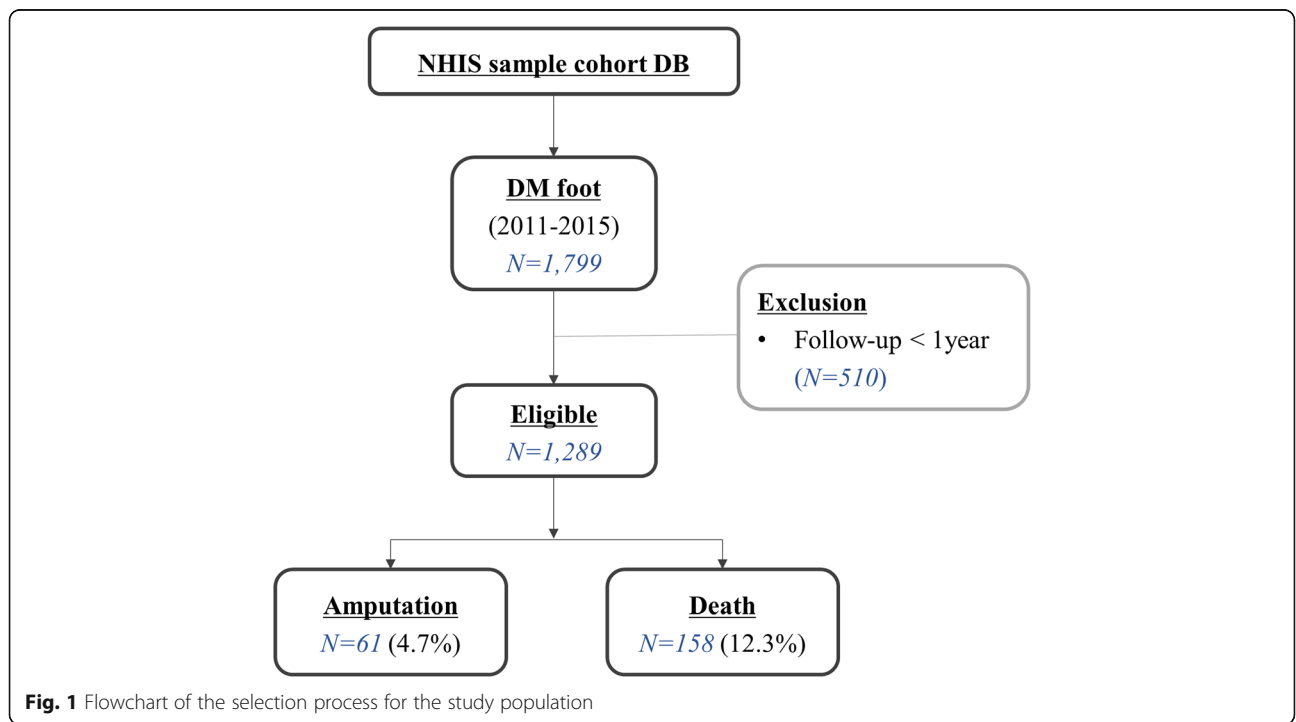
NHIS sample cohort DB

DM foot
(2011-2015)
N=1,799

Exclusion
• Follow-up < 1year (N=510)

Eligible
N=1,289

Amputation
N=61 (4.7%)

Death
N=158 (12.3%)

Fig. 1 Flowchart of the selection process for the study population